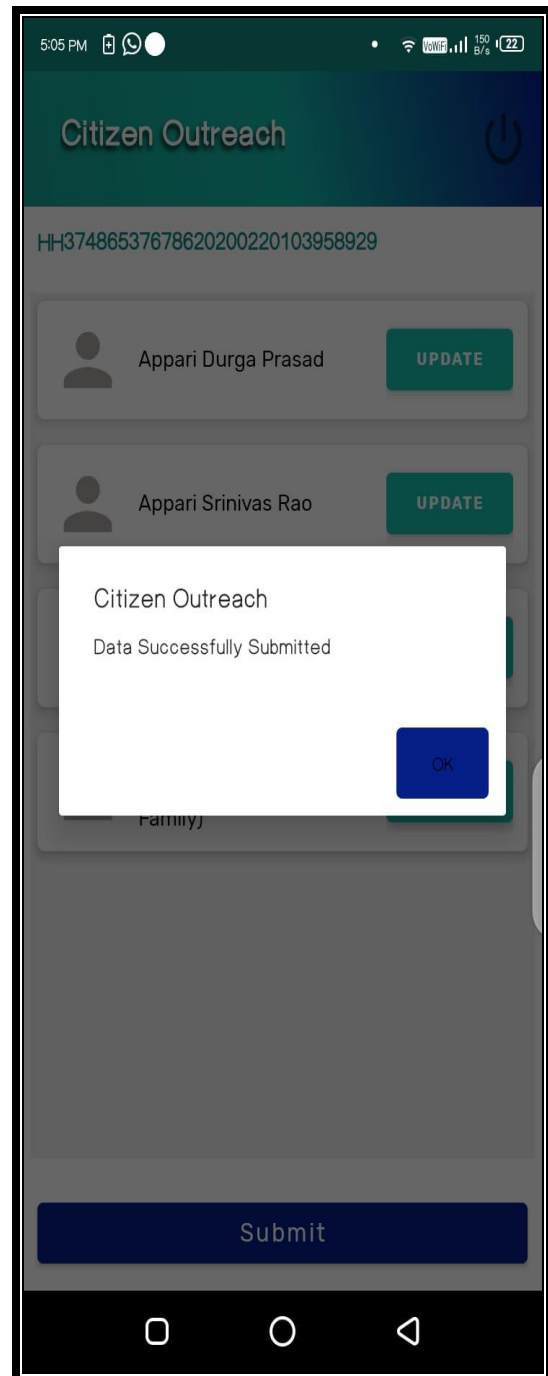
5:05 PM

VoWiFi 150 B/s 22

Citizen Outreach

HH3748653767862020022010395892​9

Appari Durga Prasad

UPDATE

Appari Srinivas Rao

UPDATE

Family)

Citizen Outreach

Data Successfully Submitted

OK

Submit